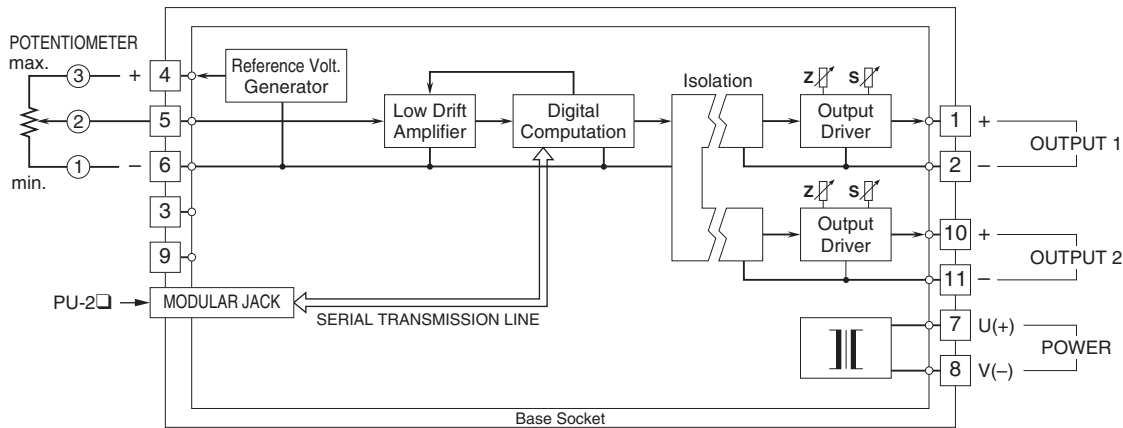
POTENTIOMETER
max.
③ + 4
② 5
① − 6
min.
3
9
Reference Volt. Generator
Low Drift Amplifier
Digital Computation
Isolation
Z S
Output Driver
Z S
Output Driver
1 +
2 −
OUTPUT 1
10 +
11 −
OUTPUT 2
PU-2❑
MODULAR JACK
SERIAL TRANSMISSION LINE
7 U(+)
8 V(−)
POWER
Base Socket